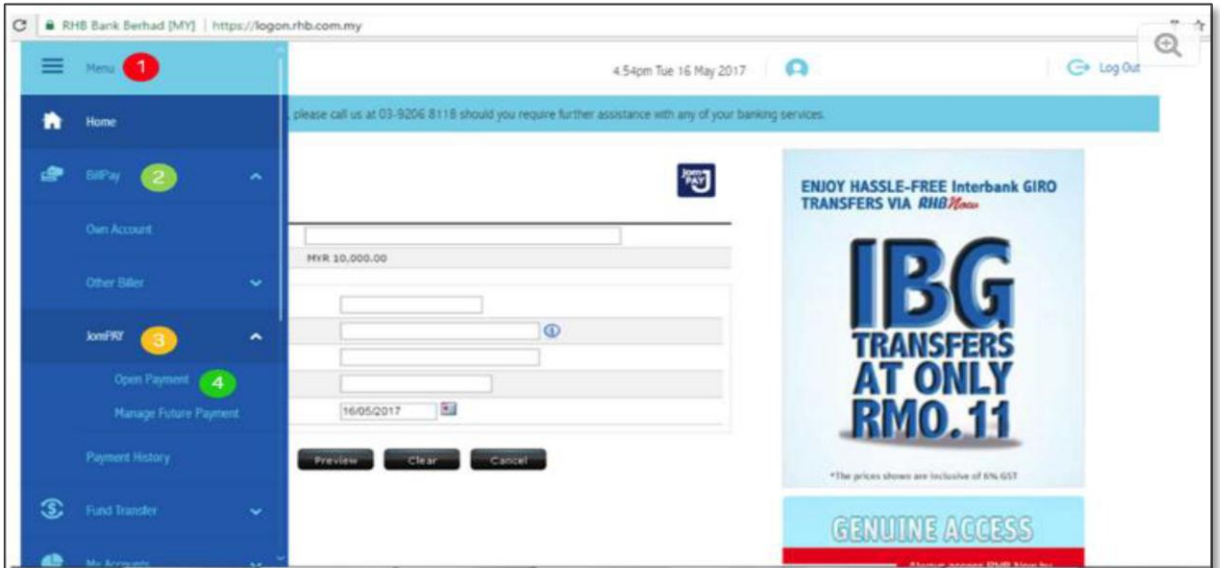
RHB Bank Berhad [MY] | https://logon.rhb.com.my

Menu 1

4.54pm Tue 16 May 2017

Log Out

Home

, please call us at 03-9206 8118 should you require further assistance with any of your banking services.

BillPay 2

Own Account

Other Biller

JomPAY 3

Open Payment 4

Manage Future Payment

Payment History

Fund Transfer

My Accounts

MYR 10,000.00

16/05/2017

Preview

Clear

Cancel

ENJOY HASSLE-FREE Interbank GIRO TRANSFERS VIA RHBNow

IBG TRANSFERS AT ONLY RM0.11

*The prices shows are inclusive of 6% GST

GENUINE ACCESS

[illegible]